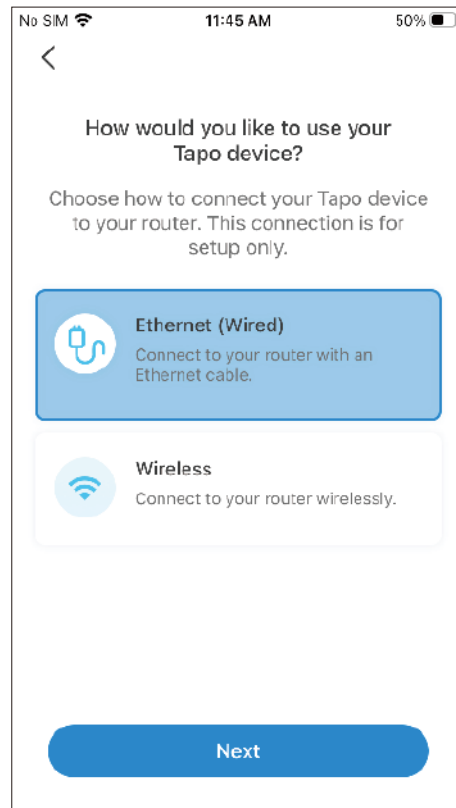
No SIM

11:45 AM

50%

<

How would you like to use your Tapo device?

Choose how to connect your Tapo device to your router. This connection is for setup only.

Ethernet (Wired)

Connect to your router with an Ethernet cable.

Wireless

Connect to your router wirelessly.

Next